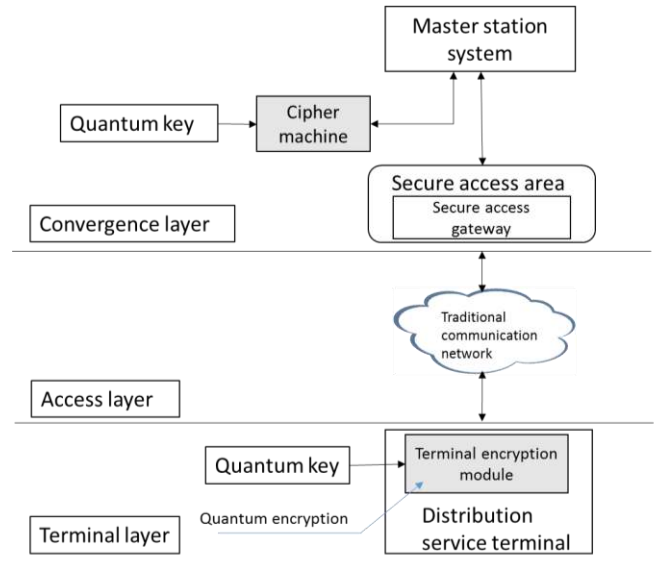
Master station system

Quantum key

Cipher machine

Secure access area

Secure access gateway

Convergence layer

Traditional communication network

Access layer

Quantum key

Terminal encryption module

Quantum encryption

Distribution service terminal

Terminal layer